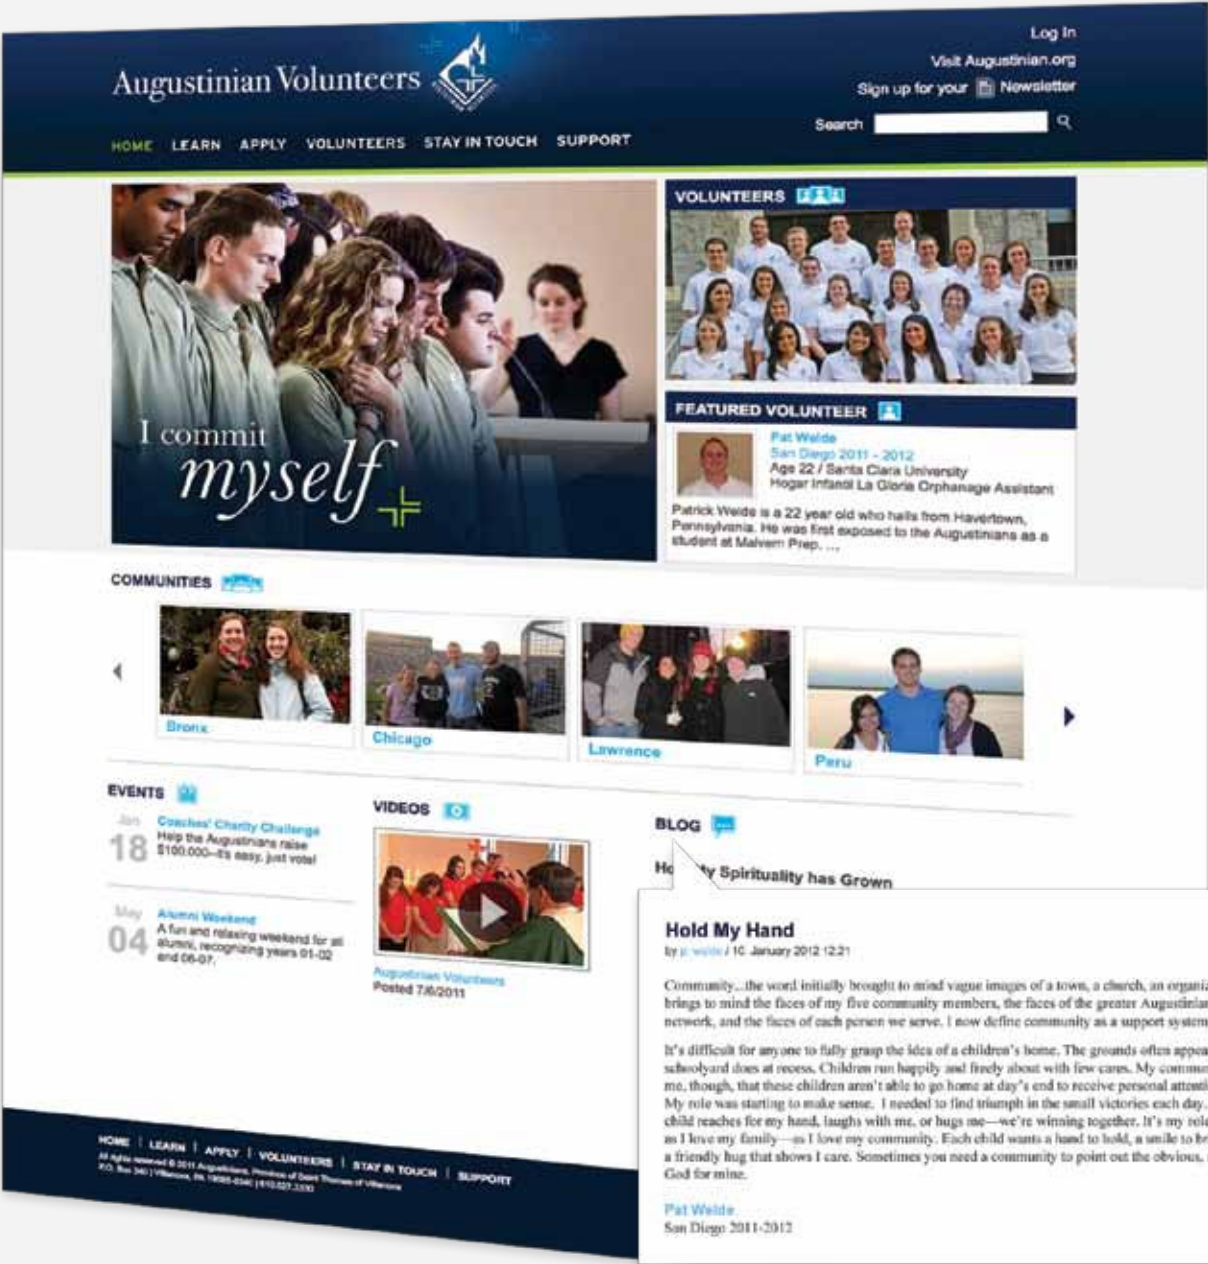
Augustinian Volunteers

Log In
Visit Augustinian.org
Sign up for your Newsletter
Search

HOME LEARN APPLY VOLUNTEERS STAY IN TOUCH SUPPORT

I commit myself

VOLUNTEERS

FEATURED VOLUNTEER

Pat Welde
San Diego 2011 - 2012
Age 22 / Santa Clara University
Hogar Infantil La Gloria Orphanage Assistant

Patrick Welde is a 22 year old who hails from Havertown, Pennsylvania. He was first exposed to the Augustinians as a student at Malvern Prep. ...

COMMUNITIES

Bronx
Chicago
Lawrence
Peru

EVENTS

Jan 18 Coaches' Charity Challenge
Help the Augustinians raise $100,000—it's easy, just vote!

May 04 Alumni Weekend
A fun and relaxing weekend for all alumni, recognizing years 01-02 and 06-07.

VIDEOS

Augustinian Volunteers
Posted 7/6/2011

BLOG

Ho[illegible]y Spirituality has Grown

Hold My Hand
by p welde / 10. January 2012 12:21

Community...the word initially brought to mind vague images of a town, a church, an organi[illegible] brings to mind the faces of my five community members, the faces of the greater Augustinia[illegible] network, and the faces of each person we serve. I now define community as a support system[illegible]

It's difficult for anyone to fully grasp the idea of a children's home. The grounds often appea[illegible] schoolyard does at recess. Children run happily and freely about with few cares. My commu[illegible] me, though, that these children aren't able to go home at day's end to receive personal attenti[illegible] My role was starting to make sense. I needed to find triumph in the small victories each day. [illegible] child reaches for my hand, laughs with me, or hugs me—we're winning together. It's my rol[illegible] as I love my family—as I love my community. Each child wants a hand to hold, a smile to b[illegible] a friendly hug that shows I care. Sometimes you need a community to point out the obvious. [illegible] God for mine.

Pat Welde
San Diego 2011-2012

HOME | LEARN | APPLY | VOLUNTEERS | STAY IN TOUCH | SUPPORT
All rights reserved © 2011 Augustinians, Province of Saint Thomas of Villanova
P.O. Box 340 | Villanova, PA 19085-0340 | 610.527.3330